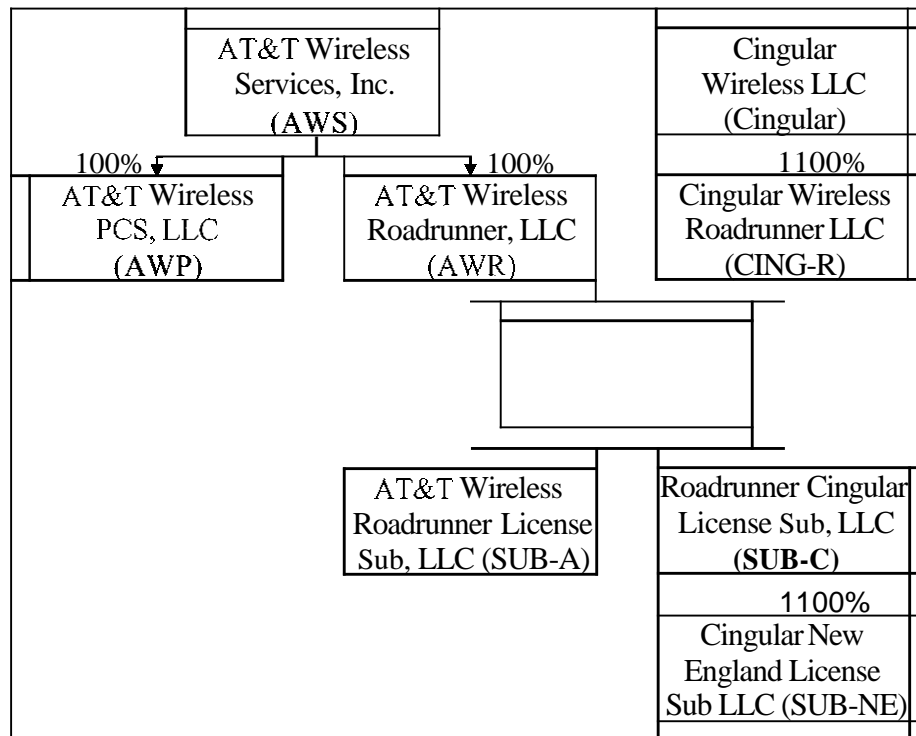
AT&T Wireless Services, Inc. (AWS)

Cingular Wireless LLC (Cingular)

100%

100%

1100%

AT&T Wireless PCS, LLC (AWP)

AT&T Wireless Roadrunner, LLC (AWR)

Cingular Wireless Roadrunner LLC (CING-R)

AT&T Wireless Roadrunner License Sub, LLC (SUB-A)

Roadrunner Cingular License Sub, LLC (SUB-C)

1100%

Cingular New England License Sub LLC (SUB-NE)